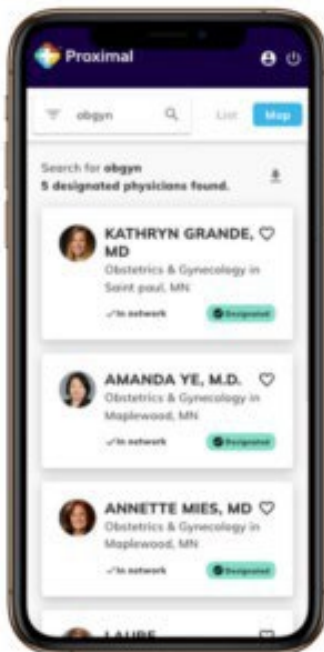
Proximal

obgyn

List Map

Search for obgyn
5 designated physicians found.

KATHRYN GRANDE, MD
Obstetrics & Gynecology in Saint paul, MN
✓In network
Designated

AMANDA YE, M.D.
Obstetrics & Gynecology in Maplewood, MN
✓In network
Designated

ANNETTE MIES, MD
Obstetrics & Gynecology in Maplewood, MN
✓In network
Designated

LAURE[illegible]